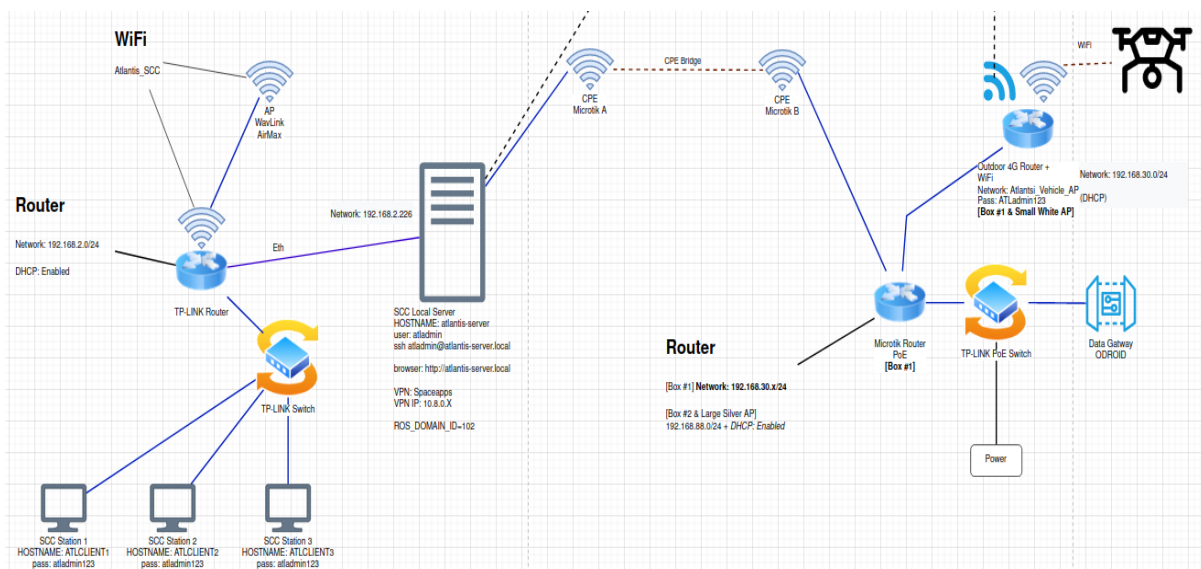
WiFi

Atlantis_SCC

AP
WavLink
AirMax

Router

Network: 192.168.2.0/24

DHCP: Enabled

TP-LINK Router

Eth

TP-LINK Switch

Network: 192.168.2.226

SCC Local Server
HOSTNAME: atlantis-server
user: atladmin
ssh atladmin@atlantis-server.local

browser: http://atlantis-server.local

VPN: Spaceapps
VPN IP: 10.8.0.X

ROS_DOMAIN_ID=102

SCC Station 1
HOSTNAME: ATLCLIENT1
pass: atladmin123

SCC Station 2
HOSTNAME: ATLCLIENT2
pass: atladmin123

SCC Station 3
HOSTNAME: ATLCLIENT3
pass: atladmin123

CPE
Microtik A

CPE Bridge

CPE
Microtik B

WiFi

Outdoor 4G Router + WiFi
Network: Atlantsi_Vehicle_AP
Pass: ATLadmin123
[Box #1 & Small White AP]

Network: 192.168.30.0/24

(DHCP)

Router

Microtik Router
PoE
[Box #1]

TP-LINK PoE Switch

Data Gatway
ODROID

[Box #1] Network: 192.168.30.x/24

[Box #2 & Large Silver AP]
192.168.88.0/24 + DHCP: Enabled

Power